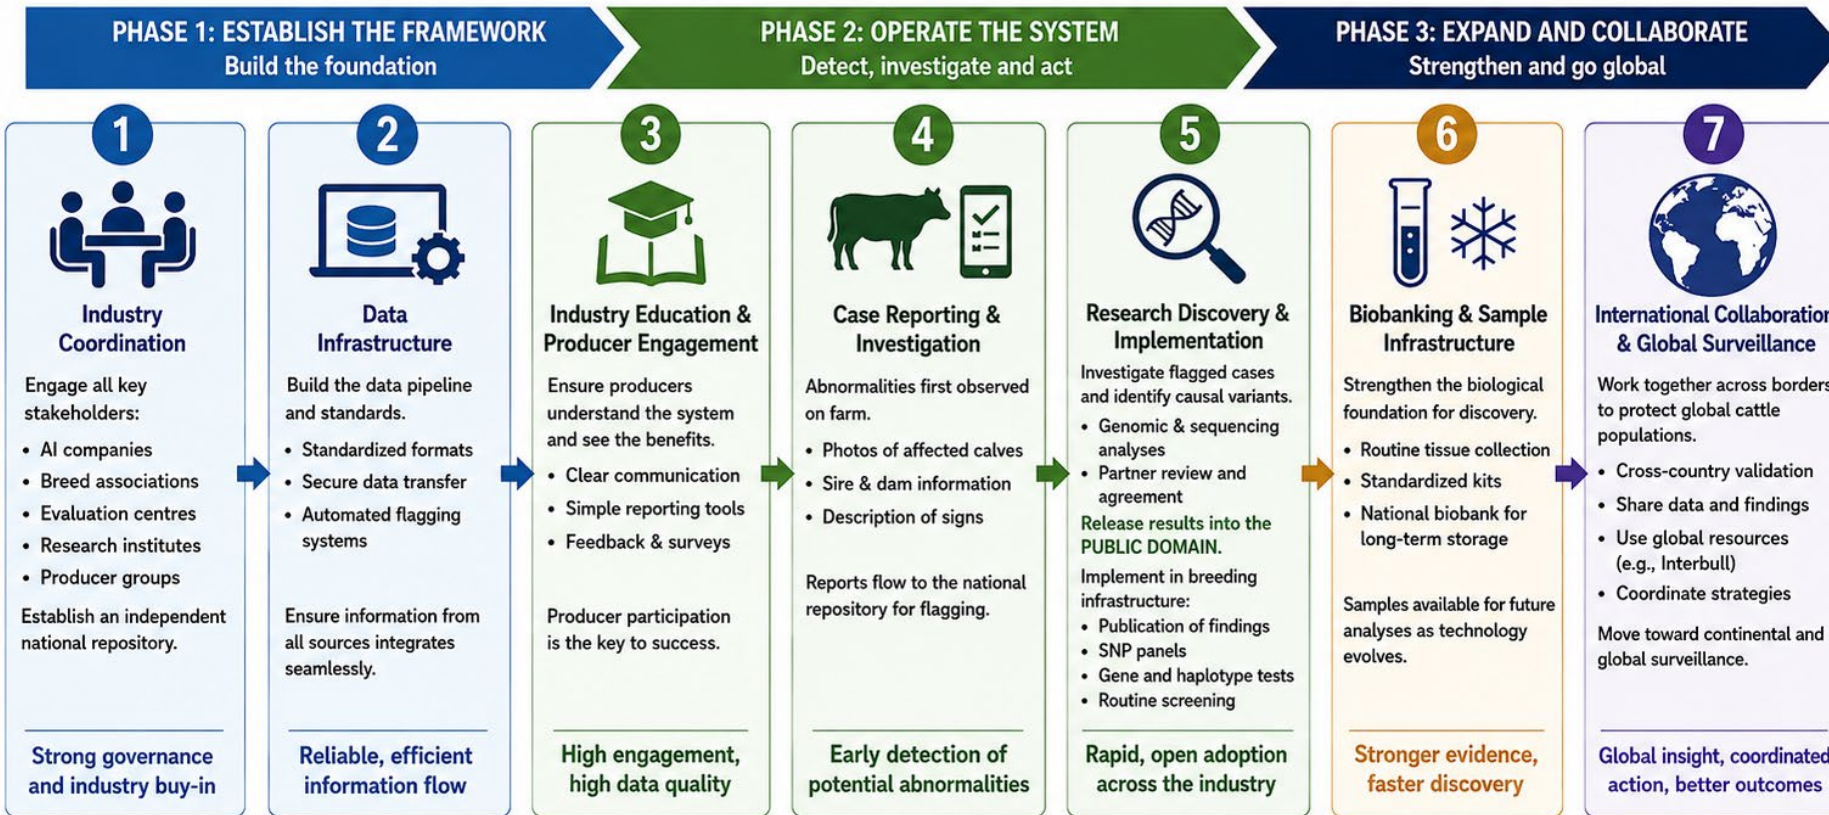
PHASE 1: ESTABLISH THE FRAMEWORK
Build the foundation

PHASE 2: OPERATE THE SYSTEM
Detect, investigate and act

PHASE 3: EXPAND AND COLLABORATE
Strengthen and go global

1
Industry Coordination
Engage all key stakeholders:
• AI companies
• Breed associations
• Evaluation centres
• Research institutes
• Producer groups
Establish an independent national repository.
Strong governance and industry buy-in

2
Data Infrastructure
Build the data pipeline and standards.
• Standardized formats
• Secure data transfer
• Automated flagging systems
Ensure information from all sources integrates seamlessly.
Reliable, efficient information flow

3
Industry Education & Producer Engagement
Ensure producers understand the system and see the benefits.
• Clear communication
• Simple reporting tools
• Feedback & surveys
Producer participation is the key to success.
High engagement, high data quality

4
Case Reporting & Investigation
Abnormalities first observed on farm.
• Photos of affected calves
• Sire & dam information
• Description of signs
Reports flow to the national repository for flagging.
Early detection of potential abnormalities

5
Research Discovery & Implementation
Investigate flagged cases and identify causal variants.
• Genomic & sequencing analyses
• Partner review and agreement
Release results into the PUBLIC DOMAIN.
Implement in breeding infrastructure:
• Publication of findings
• SNP panels
• Gene and haplotype tests
• Routine screening
Rapid, open adoption across the industry

6
Biobanking & Sample Infrastructure
Strengthen the biological foundation for discovery.
• Routine tissue collection
• Standardized kits
• National biobank for long-term storage
Samples available for future analyses as technology evolves.
Stronger evidence, faster discovery

7
International Collaboration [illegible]
& Global Surveillance
Work together across borders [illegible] to protect global cattle populations.
• Cross-country validation
• Share data and findings
• Use global resources (e.g., Interbull)
• Coordinate strategies
Move toward continental and global surveillance.
Global insight, coordinated action, better outcomes